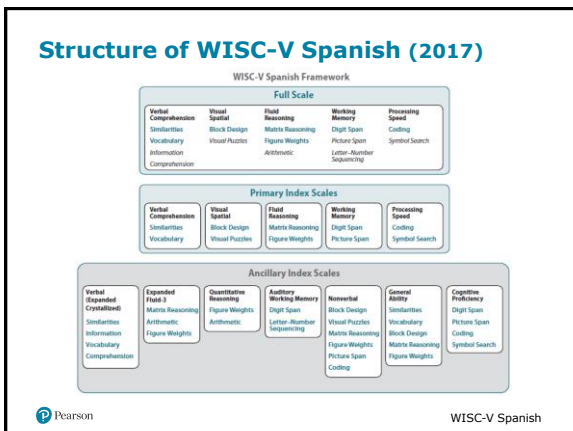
Structure of WISC-V Spanish (2017)

WISC-V Spanish Framework

Full Scale

Verbal Comprehension
Similarities
Vocabulary
Information
Comprehension

Visual Spatial
Block Design
Visual Puzzles

Fluid Reasoning
Matrix Reasoning
Figure Weights
Arithmetic

Working Memory
Digit Span
Picture Span
Letter-Number Sequencing

Processing Speed
Coding
Symbol Search

Primary Index Scales

Verbal Comprehension
Similarities
Vocabulary

Visual Spatial
Block Design
Visual Puzzles

Fluid Reasoning
Matrix Reasoning
Figure Weights

Working Memory
Digit Span
Picture Span

Processing Speed
Coding
Symbol Search

Ancillary Index Scales

Verbal (Expanded Crystallized)
Similarities
Information
Vocabulary
Comprehension

Expanded Fluid-3
Matrix Reasoning
Arithmetic
Figure Weights

Quantitative Reasoning
Figure Weights
Arithmetic

Auditory Working Memory
Digit Span
Letter-Number Sequencing

Nonverbal
Block Design
Visual Puzzles
Matrix Reasoning
Figure Weights
Picture Span
Coding

General Ability
Similarities
Vocabulary
Block Design
Matrix Reasoning
Figure Weights

Cognitive Proficiency
Digit Span
Picture Span
Coding
Symbol Search

Pearson

WISC-V Spanish